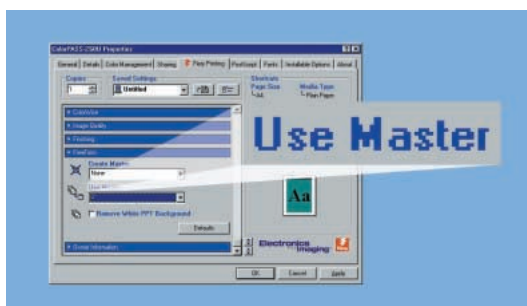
ColorPASS-Z5000 Properties

General | Details | Color Management | Sharing | Fiery Printing | PostScript | Fonts | Installable Options | About

Copies
1

Saved Settings
Untitled

Shortcuts
Page Size
A4

Media Type
Plain Paper

Color/Use
Image Quality
Finishing
FreeForm

Create Master
None

Use Master

Remove White PPT Background

Defaults

Aa

Electronics for Imaging

Server Information

OK | Cancel | Apply

Use Master